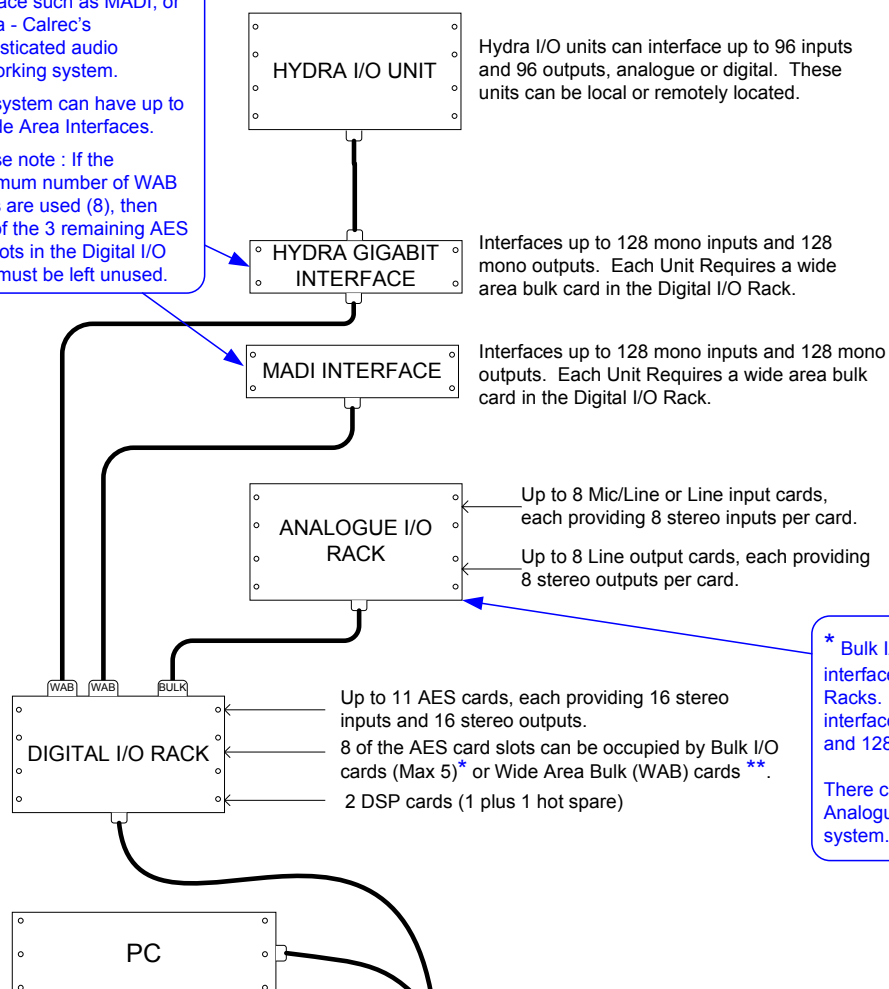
ace such as MADI, or a - Calrec's sticated audio orking system.

system can have up to de Area Interfaces.

se note : If the mum number of WAB s are used (8), then of the 3 remaining AES ots in the Digital I/O must be left unused.

HYDRA I/O UNIT

Hydra I/O units can interface up to 96 inputs and 96 outputs, analogue or digital. These units can be local or remotely located.

HYDRA GIGABIT INTERFACE

Interfaces up to 128 mono inputs and 128 mono outputs. Each Unit Requires a wide area bulk card in the Digital I/O Rack.

MADI INTERFACE

Interfaces up to 128 mono inputs and 128 mono outputs. Each Unit Requires a wide area bulk card in the Digital I/O Rack.

ANALOGUE I/O RACK

Up to 8 Mic/Line or Line input cards, each providing 8 stereo inputs per card.

Up to 8 Line output cards, each providing 8 stereo outputs per card.

* Bulk I interface Racks. interface and 128

There c Analogu system.

WAB WAB BULK

DIGITAL I/O RACK

Up to 11 AES cards, each providing 16 stereo inputs and 16 stereo outputs.

8 of the AES card slots can be occupied by Bulk I/O cards (Max 5)* or Wide Area Bulk (WAB) cards **.

2 DSP cards (1 plus 1 hot spare)

PC